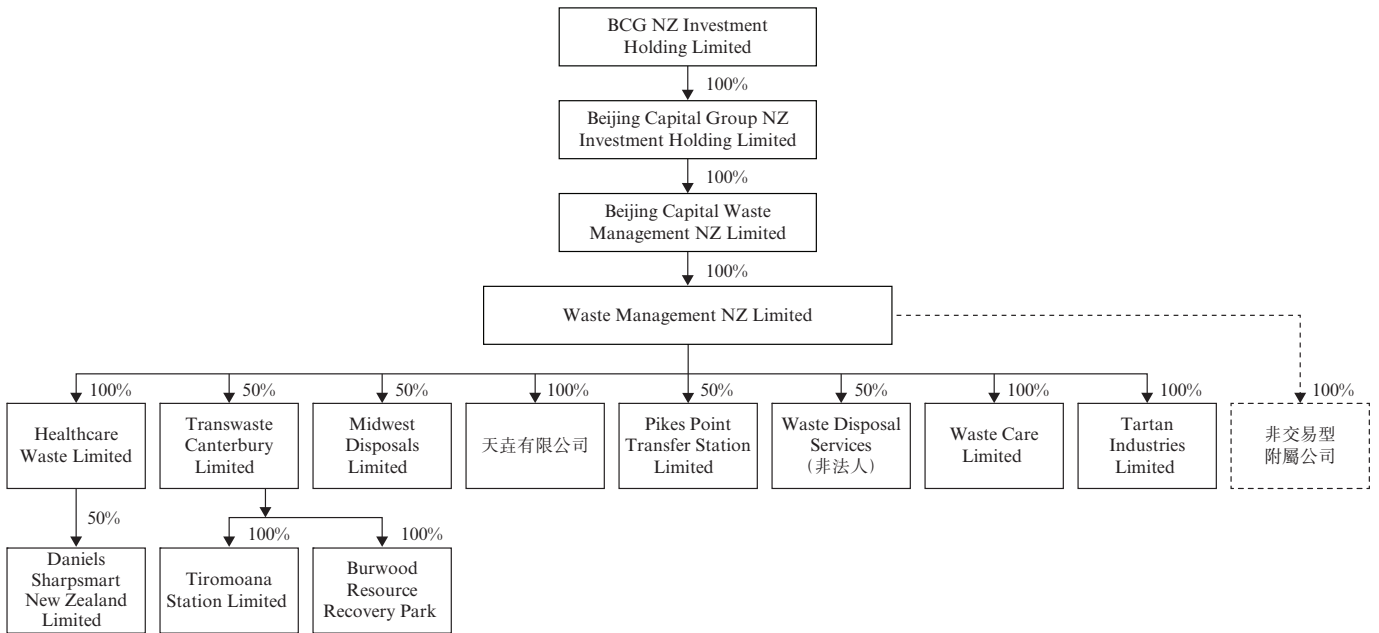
BCG NZ Investment Holding Limited

100%

Beijing Capital Group NZ Investment Holding Limited

100%

Beijing Capital Waste Management NZ Limited

100%

Waste Management NZ Limited

100%

Healthcare Waste Limited

50%

Daniels Sharpsmart New Zealand Limited

50%

Transwaste Canterbury Limited

100%

Tiromoana Station Limited

100%

Burwood Resource Recovery Park

50%

Midwest Disposals Limited

100%

天垚有限公司

50%

Pikes Point Transfer Station Limited

50%

Waste Disposal Services (非法人)

100%

Waste Care Limited

100%

Tartan Industries Limited

100%

非交易型附屬公司